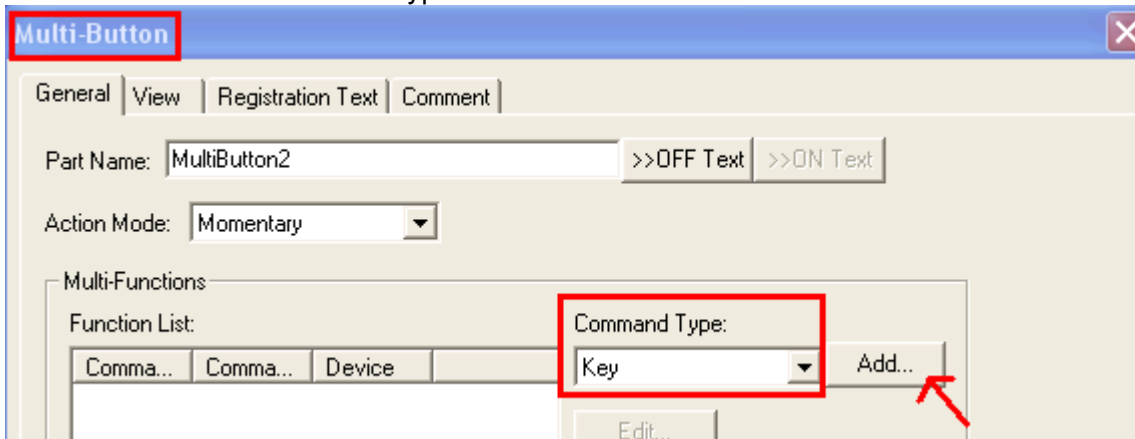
Multi-Button

General | View | Registration Text | Comment

Part Name: MultiButton2 >>OFF Text >>ON Text

Action Mode: Momentary

Multi-Functions

Function List:

| Comma... | Comma... | Device |
|---|---|---|

Command Type:

Key

Add...

Edit...